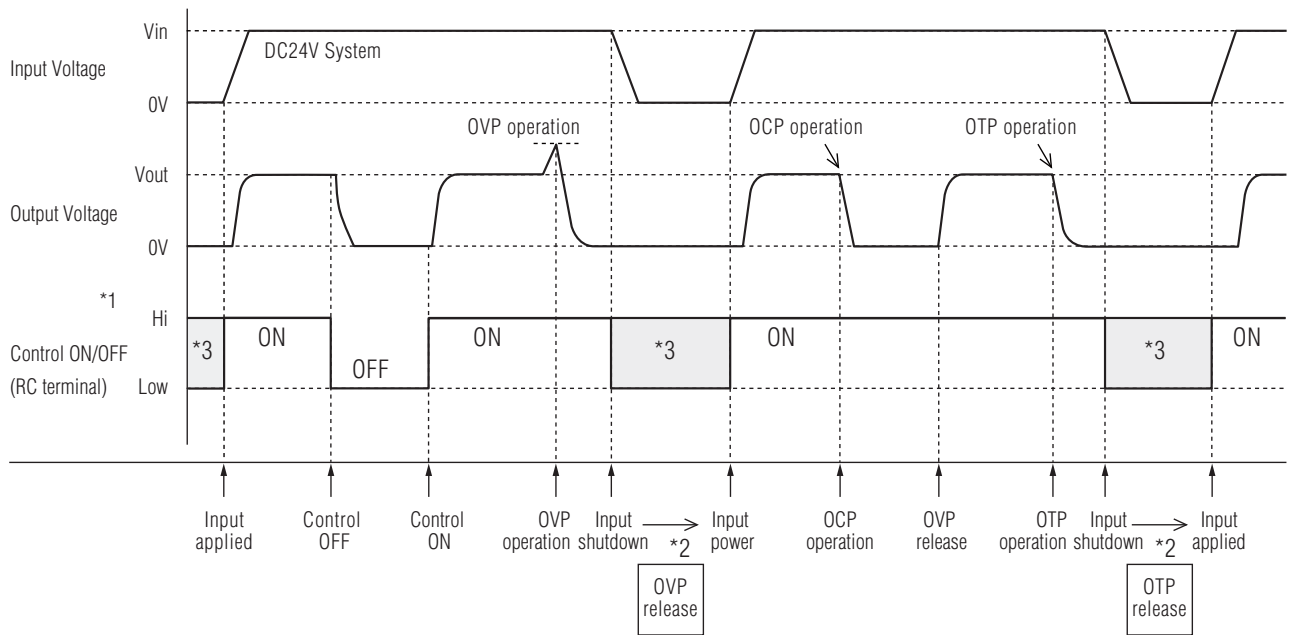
Input Voltage

Vin

DC24V System

0V

OVP operation

OCP operation

OTP operation

Vout

Output Voltage

0V

*1

Hi

ON

ON

ON

ON

Control ON/OFF

*3

*3

*3

(RC terminal)

Low

OFF

Input applied

Control OFF

Control ON

OVP operation

Input shutdown

*2

Input power

OCP operation

OVP release

OTP operation

Input shutdown

*2

Input applied

OVP release

OTP release